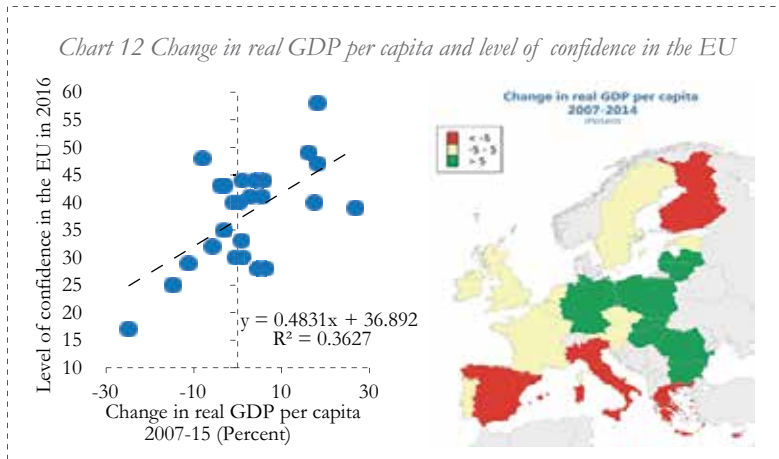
Chart 12 Change in real GDP per capita and level of confidence in the EU

Level of confidence in the EU in 2016

60
55
50
45
40
35
30
25
20
15
10

-30 -10 10 30

Change in real GDP per capita 2007-15 (Percent)

y = 0.4831x + 36.892
R² = 0.3627

Change in real GDP per capita 2007-2014
(Percent)

< -5
-5 - 5
> 5